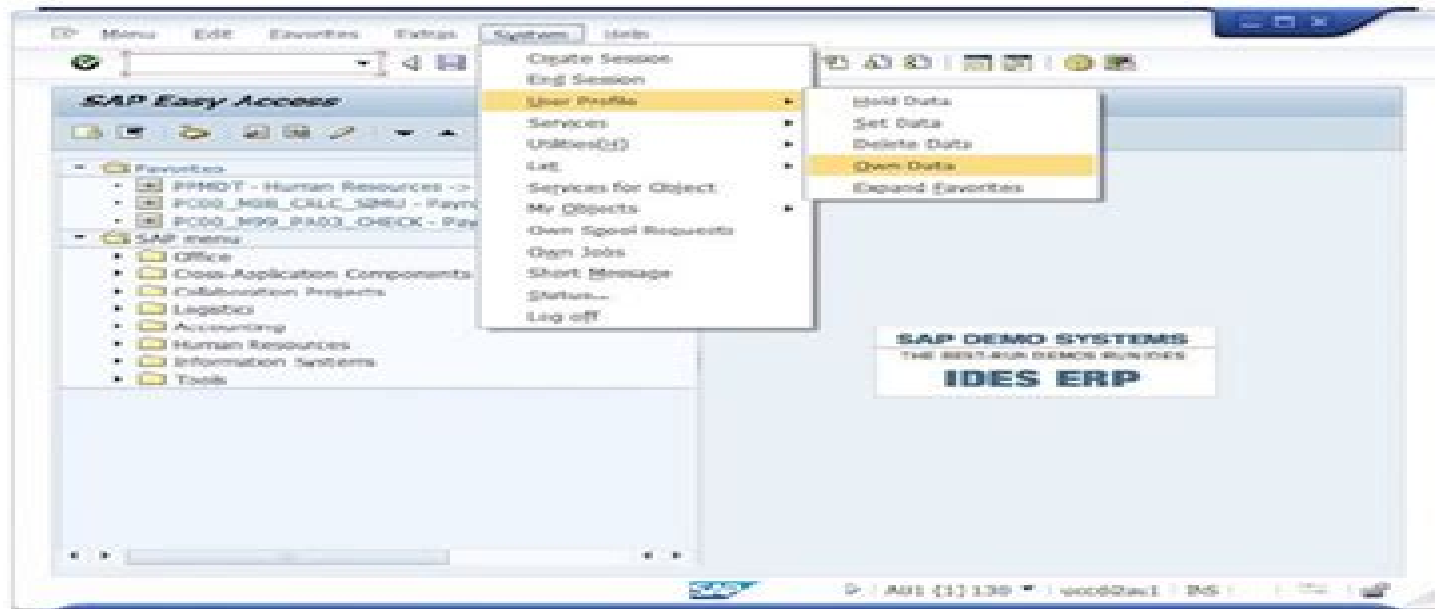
Menu Edit Favorites Extras System Help

SAP Easy Access

Create Session
End Session
User Profile
Services
Utilities(H)
List
Services for Object
My Objects
Own Spool Requests
Own Jobs
Short Message
Status...
Log off

Hold Data
Set Data
Delete Data
Own Data
Expand Favorites

Favorites
PPMDT - Human Resources ->
PC00_M08_CALC_SIMU - Paym
PC00_M99_PA03_CHECK - Pay
SAP menu
Office
Cross-Application Components
Collaboration Projects
Logistics
Accounting
Human Resources
Information Systems
Tools

SAP DEMO SYSTEMS
THE BEST-RUN DEMOS RUN IDES
IDES ERP

SAP

A01 (1) 130 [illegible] INS